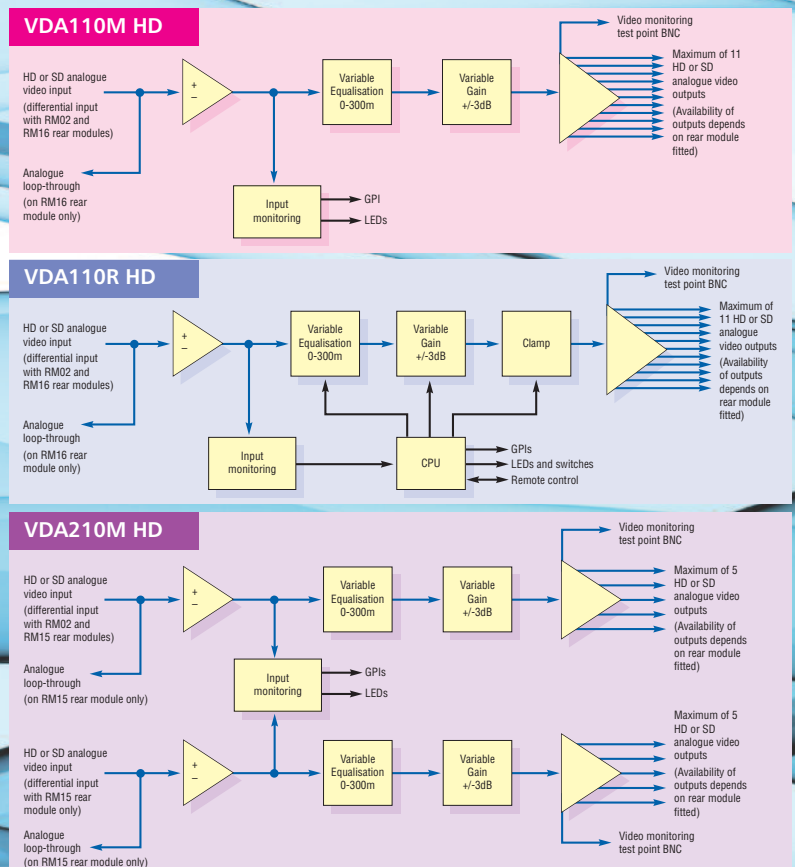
VDA110M HD

HD or SD analogue video input (differential input with RM02 and RM16 rear modules)

Analogue loop-through (on RM16 rear module only)

+
–

Variable Equalisation 0-300m

Variable Gain +/-3dB

Video monitoring test point BNC

Maximum of 11 HD or SD analogue video outputs

(Availability of outputs depends on rear module fitted)

Input monitoring

GPI

LEDs

VDA110R HD

HD or SD analogue video input (differential input with RM02 and RM16 rear modules)

Analogue loop-through (on RM16 rear module only)

+
–

Variable Equalisation 0-300m

Variable Gain +/-3dB

Clamp

Video monitoring test point BNC

Maximum of 11 HD or SD analogue video outputs

(Availability of outputs depends on rear module fitted)

Input monitoring

CPU

GPIs

LEDs and switches

Remote control

VDA210M HD

HD or SD analogue video input (differential input with RM02 and RM15 rear modules)

Analogue loop-through (on RM15 rear module only)

+
–

Variable Equalisation 0-300m

Variable Gain +/-3dB

Video monitoring test point BNC

Maximum of 5 HD or SD analogue video outputs

(Availability of outputs depends on rear module fitted)

Input monitoring

GPIs

LEDs

HD or SD analogue video input (differential input with RM15 rear module only)

Analogue loop-through (on RM15 rear module only)

+
–

Variable Equalisation 0-300m

Variable Gain +/-3dB

Maximum of 5 HD or SD analogue video outputs

(Availability of outputs depends on rear module fitted)

Video monitoring test point BNC